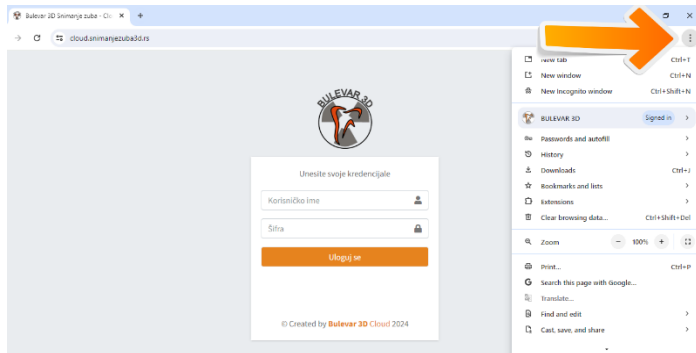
Bulevar 3D Snimanje zuba - Clo ×
+
cloud.snimanjezuba3d.rs

BULEVAR 3D

Unesite svoje kredencijale

Korisničko ime

Šifra

Uloguj se

© Created by Bulevar 3D Cloud 2024

New tab Ctrl+T
New window Ctrl+N
New Incognito window Ctrl+Shift+N
BULEVAR 3D Signed in
Passwords and autofill
History
Downloads Ctrl+J
Bookmarks and lists
Extensions
Clear browsing data... Ctrl+Shift+Del
Zoom − 100% +
Print... Ctrl+P
Search this page with Google...
Translate...
Find and edit
Cast, save, and share